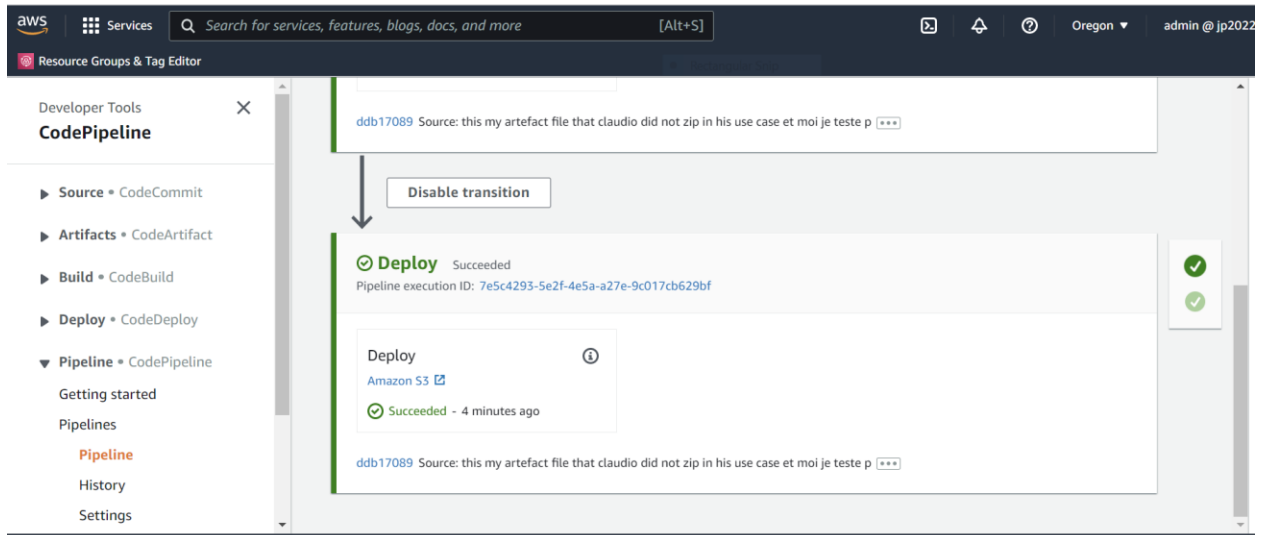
aws Services Search for services, features, blogs, docs, and more [Alt+S]

Oregon ▼ admin @ jp2022

Resource Groups & Tag Editor

Developer Tools
CodePipeline

Source • CodeCommit
Artifacts • CodeArtifact
Build • CodeBuild
Deploy • CodeDeploy
Pipeline • CodePipeline
Getting started
Pipelines
Pipeline
History
Settings

ddb17089 Source: this my artefact file that claudio did not zip in his use case et moi je teste p •••

Disable transition

Deploy Succeeded
Pipeline execution ID: 7e5c4293-5e2f-4e5a-a27e-9c017cb629bf

Deploy
Amazon S3
Succeeded - 4 minutes ago

ddb17089 Source: this my artefact file that claudio did not zip in his use case et moi je teste p •••